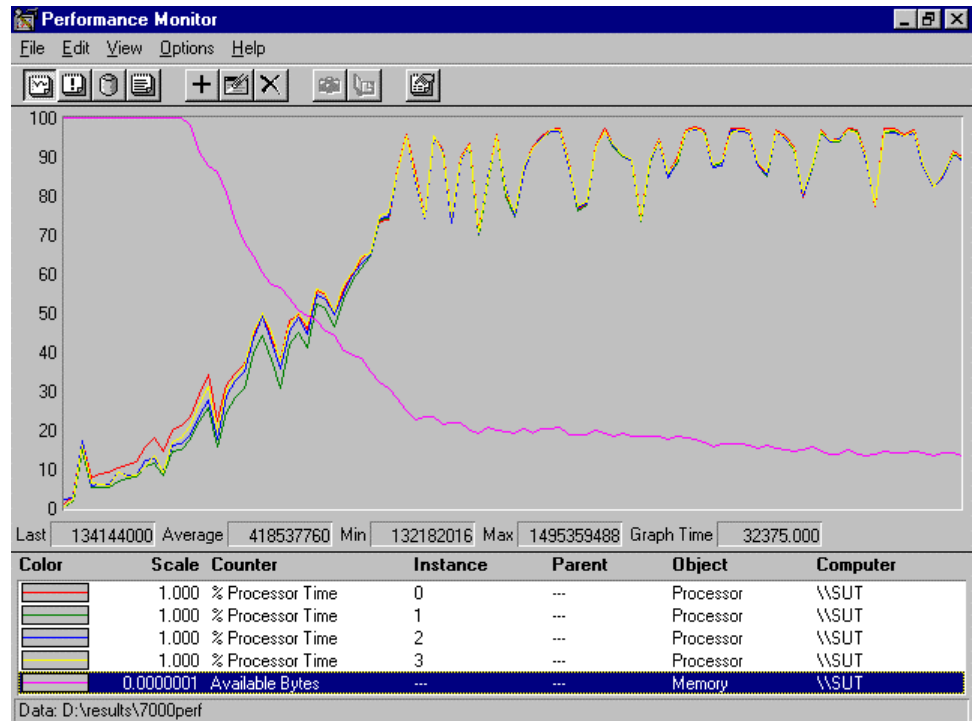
Performance Monitor

File Edit View Options Help

100
90
80
70
60
50
40
30
20
10
0

Last 134144000 Average 418537760 Min 132182016 Max 1495359488 Graph Time 32375.000

| Color | Scale | Counter | Instance | Parent | Object | Computer |
|---|---|---|---|---|---|---|
| | 1.000 | % Processor Time | 0 | --- | Processor | \\SUT |
| | 1.000 | % Processor Time | 1 | --- | Processor | \\SUT |
| | 1.000 | % Processor Time | 2 | --- | Processor | \\SUT |
| | 1.000 | % Processor Time | 3 | --- | Processor | \\SUT |
| | 0.0000001 | Available Bytes | --- | --- | Memory | \\SUT |

Data: D:\results\7000perf